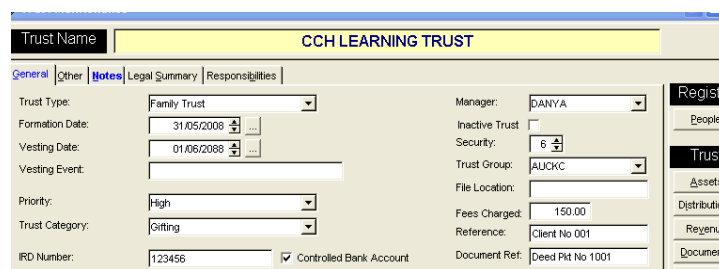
Trust Name
CCH LEARNING TRUST

General | Other | Notes | Legal Summary | Responsibilities

Trust Type: Family Trust
Formation Date: 31/05/2008
Vesting Date: 01/06/2088
Vesting Event:
Priority: High
Trust Category: Gifting
IRD Number: 123456
Controlled Bank Account

Manager: DANYA
Inactive Trust
Security: 6
Trust Group: AUCKC
File Location:
Fees Charged: 150.00
Reference: Client No 001
Document Ref: Deed Pkt No 1001

Regist
People
Trus
Assets
Distributi
Revenu
Documen